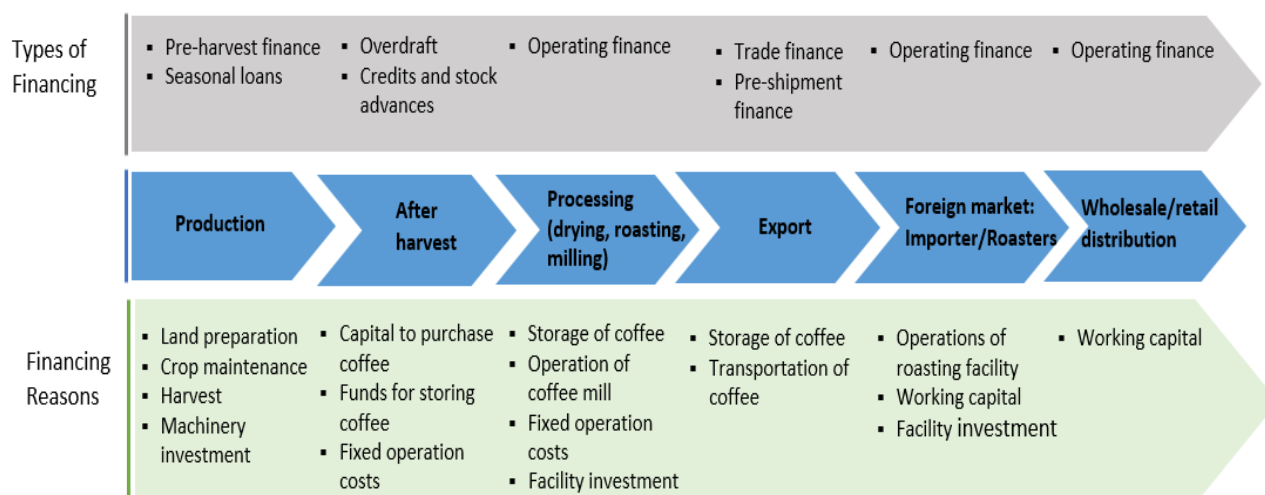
Types of Financing

- Pre-harvest finance
- Seasonal loans

- Overdraft
- Credits and stock advances

- Operating finance

- Trade finance
- Pre-shipment finance

- Operating finance

- Operating finance

Production

After harvest

Processing (drying, roasting, milling)

Export

Foreign market: Importer/Roasters

Wholesale/retail distribution

Financing Reasons

- Land preparation
- Crop maintenance
- Harvest
- Machinery investment

- Capital to purchase coffee
- Funds for storing coffee
- Fixed operation costs

- Storage of coffee
- Operation of coffee mill
- Fixed operation costs
- Facility investment

- Storage of coffee
- Transportation of coffee

- Operations of roasting facility
- Working capital
- Facility investment

- Working capital